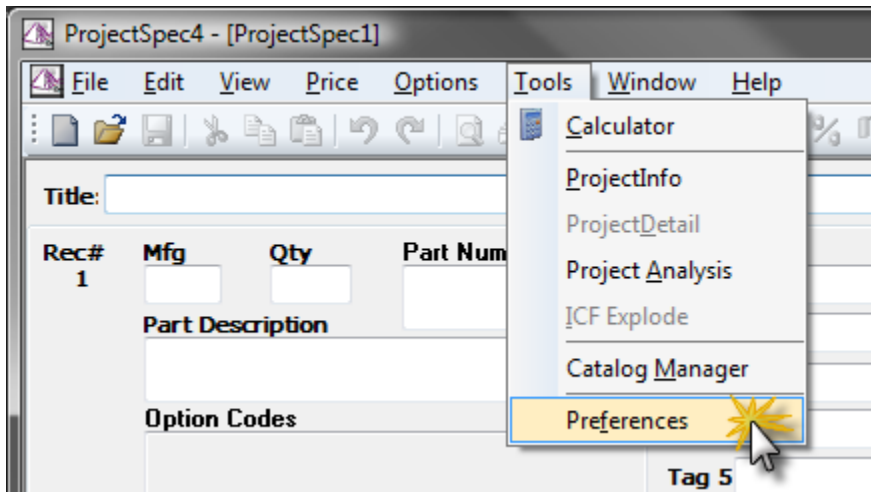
ProjectSpec4 - [ProjectSpec1]

File Edit View Price Options Tools Window Help

Title:

Rec# 1 Mfg Qty Part Num

Part Description

Option Codes

Calculator
ProjectInfo
ProjectDetail
Project Analysis
ICF Explode
Catalog Manager
Preferences

Tag 5